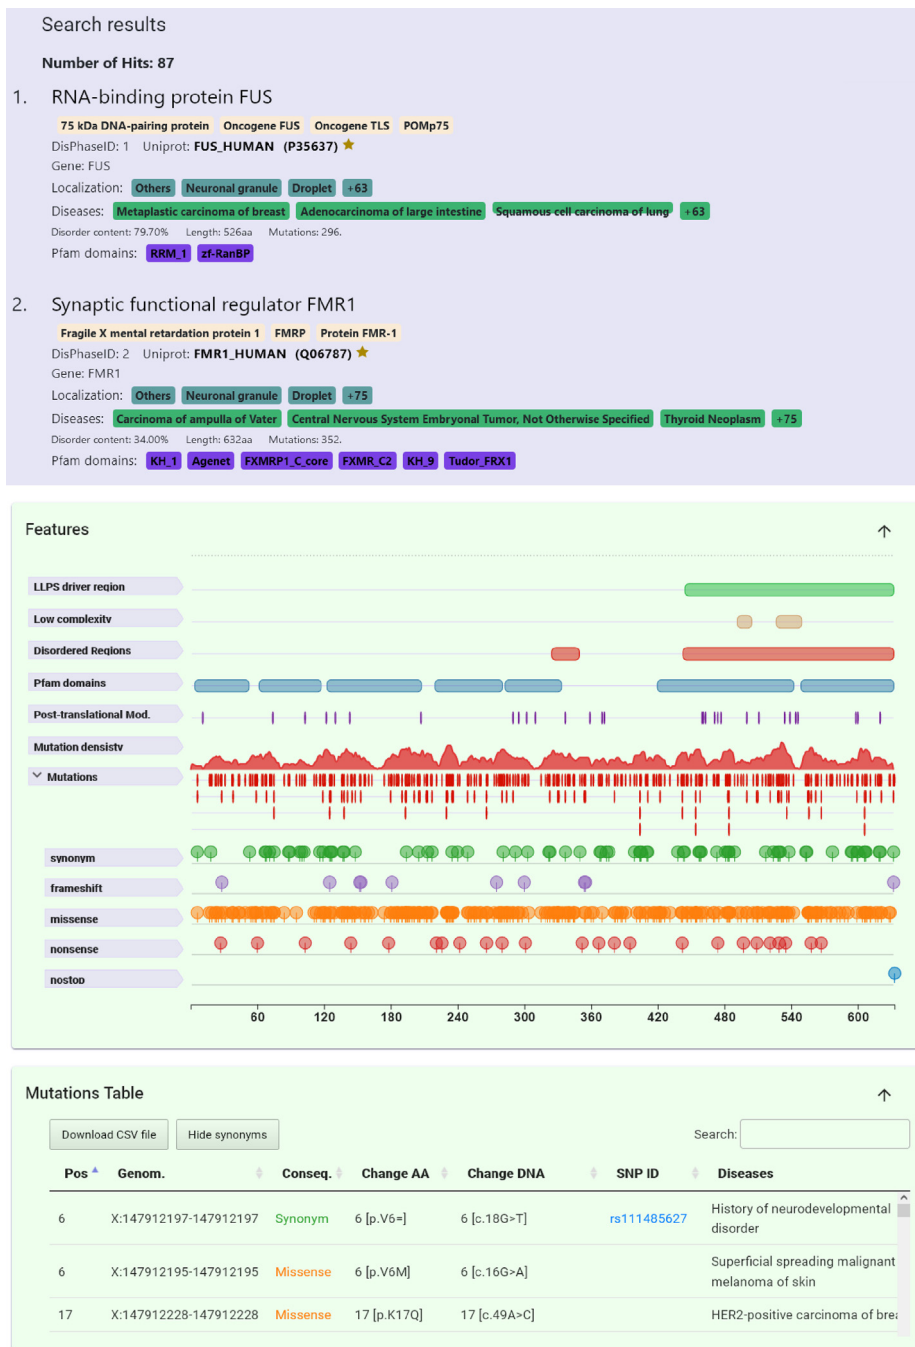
Search results

Number of Hits: 87

1. RNA-binding protein FUS

75 kDa DNA-pairing protein Oncogene FUS Oncogene TLS POMp75

DisPhaseID: 1 Uniprot: FUS_HUMAN (P35637)

Gene: FUS

Localization: Others Neuronal granule Droplet +63

Diseases: Metaplastic carcinoma of breast Adenocarcinoma of large intestine Squamous cell carcinoma of lung +63

Disorder content: 79.70% Length: 526aa Mutations: 296.

Pfam domains: RRM_1 zf-RanBP

2. Synaptic functional regulator FMR1

Fragile X mental retardation protein 1 FMRP Protein FMR-1

DisPhaseID: 2 Uniprot: FMR1_HUMAN (Q06787)

Gene: FMR1

Localization: Others Neuronal granule Droplet +75

Diseases: Carcinoma of ampulla of Vater Central Nervous System Embryonal Tumor, Not Otherwise Specified Thyroid Neoplasm +75

Disorder content: 34.00% Length: 632aa Mutations: 352.

Pfam domains: KH_1 Agenet FXMRP1_C_core FXMR_C2 KH_9 Tudor_FRX1

Features

LLPS driver region
Low complexity
Disordered Regions
Pfam domains
Post-translational Mod.
Mutation densisty
Mutations
synonym
frameshift
missense
nonsense
nostop

60 120 180 240 300 360 420 480 540 600

Mutations Table

Download CSV file Hide synonyms

Search:

| Pos | Genom. | Conseq. | Change AA | Change DNA | SNP ID | Diseases |
|---|---|---|---|---|---|---|
| 6 | X:147912197-147912197 | Synonym | 6 [p.V6=] | 6 [c.18G>T] | rs111485627 | History of neurodevelopmental disorder |
| 6 | X:147912195-147912195 | Missense | 6 [p.V6M] | 6 [c.16G>A] | | Superficial spreading malignant melanoma of skin |
| 17 | X:147912228-147912228 | Missense | 17 [p.K17Q] | 17 [c.49A>C] | | HER2-positive carcinoma of bre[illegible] |